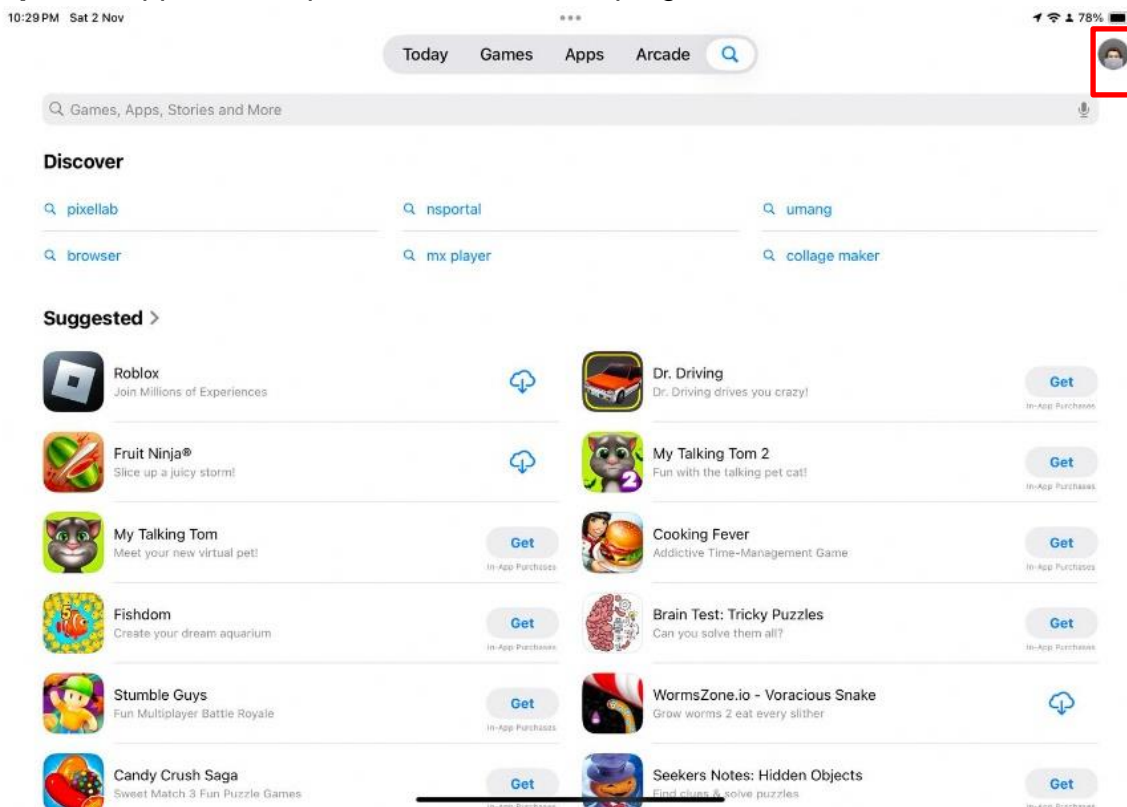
10:29 PM Sat 2 Nov

78%

Today Games Apps Arcade

Games, Apps, Stories and More

Discover

pixellab
nsportal
umang
browser
mx player
collage maker

Suggested >

Roblox
Join Millions of Experiences

Dr. Driving
Dr. Driving drives you crazy!
Get
In-App Purchases

Fruit Ninja®
Slice up a juicy storm!

My Talking Tom 2
Fun with the talking pet cat!
Get
In-App Purchases

My Talking Tom
Meet your new virtual pet!
Get
In-App Purchases

Cooking Fever
Addictive Time-Management Game
Get
In-App Purchases

Fishdom
Create your dream aquarium
Get
In-App Purchases

Brain Test: Tricky Puzzles
Can you solve them all?
Get
In-App Purchases

Stumble Guys
Fun Multiplayer Battle Royale
Get
In-App Purchases

WormsZone.io - Voracious Snake
Grow worms 2 eat every slither

Candy Crush Saga
Sweet Match 3 Fun Puzzle Games
Get
In-App Purchases

Seekers Notes: Hidden Objects
Find clues & solve puzzles
Get
In-App Purchases